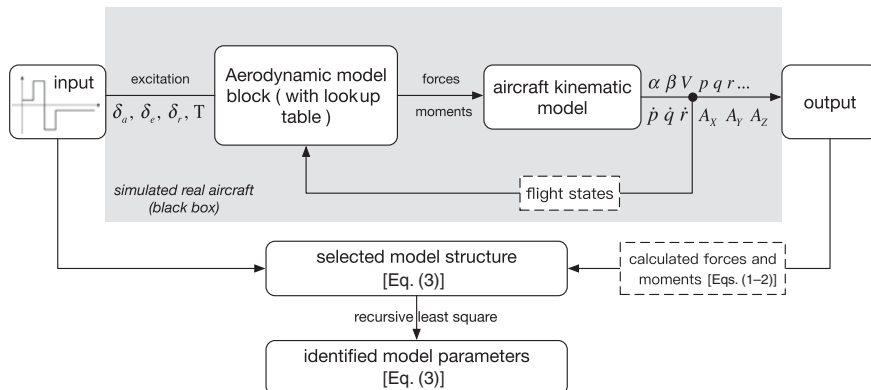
input

excitation

$\delta_a$, $\delta_e$, $\delta_r$, T

Aerodynamic model block ( with lookup table )

forces

moments

aircraft kinematic model

$\alpha\ \beta\ V\ p\ q\ r ...$

$\dot{p}\ \dot{q}\ \dot{r}\ A_X\ A_Y\ A_Z$

output

simulated real aircraft (black box)

flight states

selected model structure [Eq. (3)]

calculated forces and moments [Eqs. (1–2)]

recursive least square

identified model parameters [Eq. (3)]